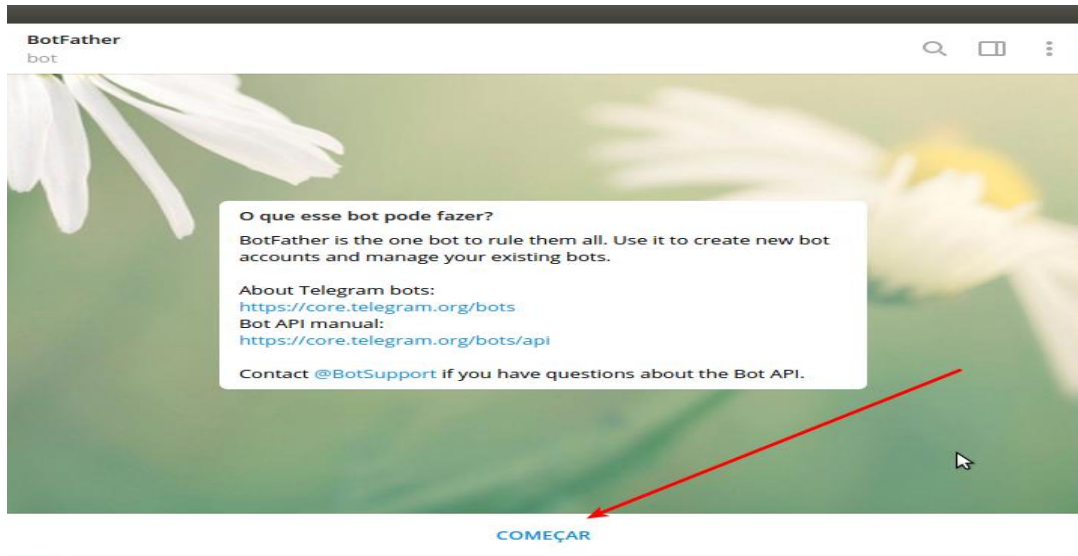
BotFather
bot

O que esse bot pode fazer?

BotFather is the one bot to rule them all. Use it to create new bot accounts and manage your existing bots.

About Telegram bots:
https://core.telegram.org/bots
Bot API manual:
https://core.telegram.org/bots/api

Contact @BotSupport if you have questions about the Bot API.

COMEÇAR